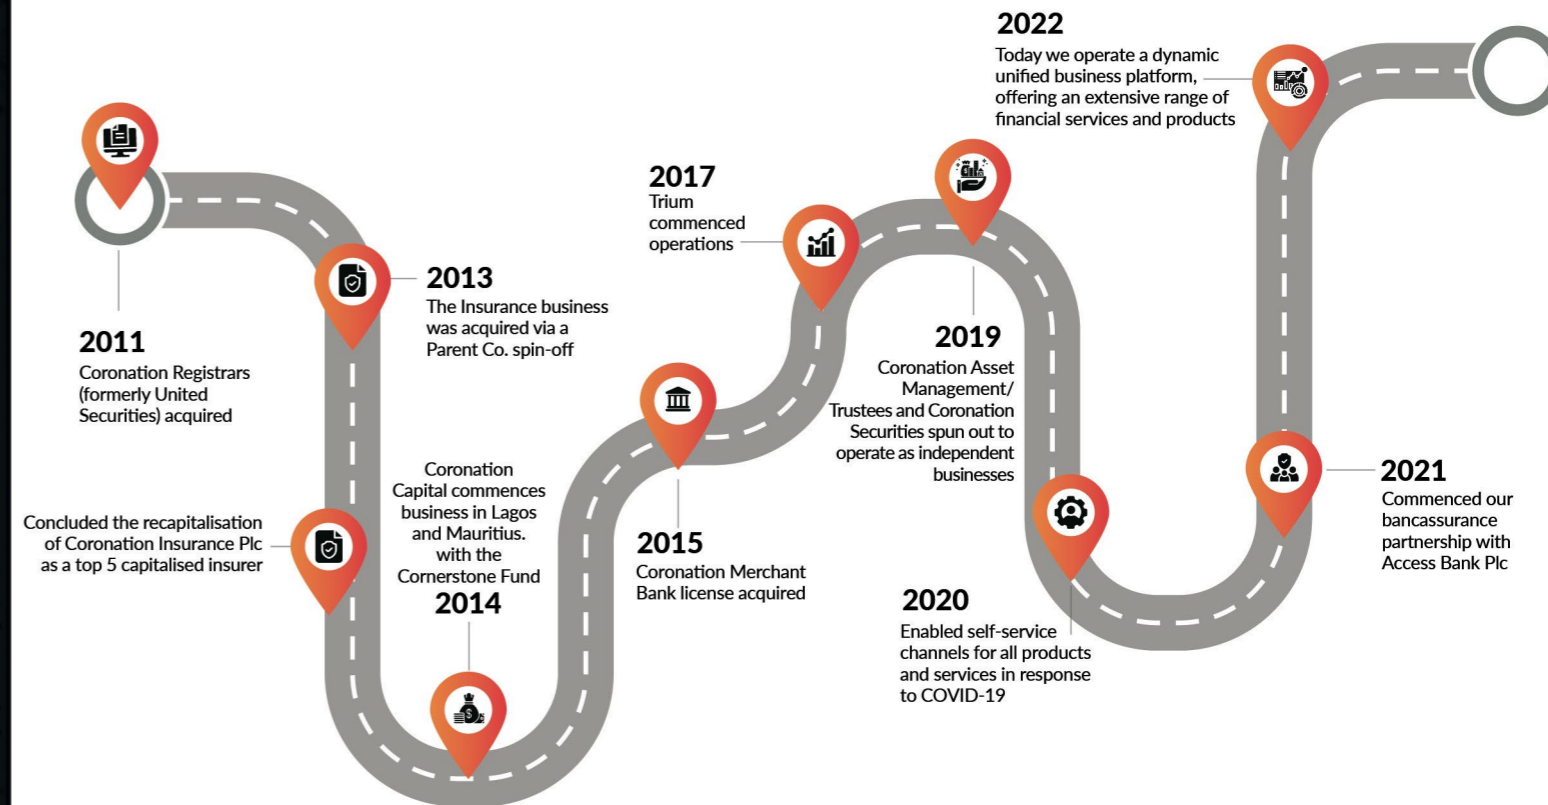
2022
Today we operate a dynamic unified business platform, offering an extensive range of financial services and products

2017
Trium commenced operations

2013
The Insurance business was acquired via a Parent Co. spin-off

2011
Coronation Registrars (formerly United Securities) acquired

2019
Coronation Asset Management/ Trustees and Coronation Securities spun out to operate as independent businesses

Coronation Capital commences business in Lagos and Mauritius. with the Cornerstone Fund
2014

2021
Commenced our bancassurance partnership with Access Bank Plc

Concluded the recapitalisation of Coronation Insurance Plc as a top 5 capitalised insurer

2015
Coronation Merchant Bank license acquired

2020
Enabled self-service channels for all products and services in response to COVID-19